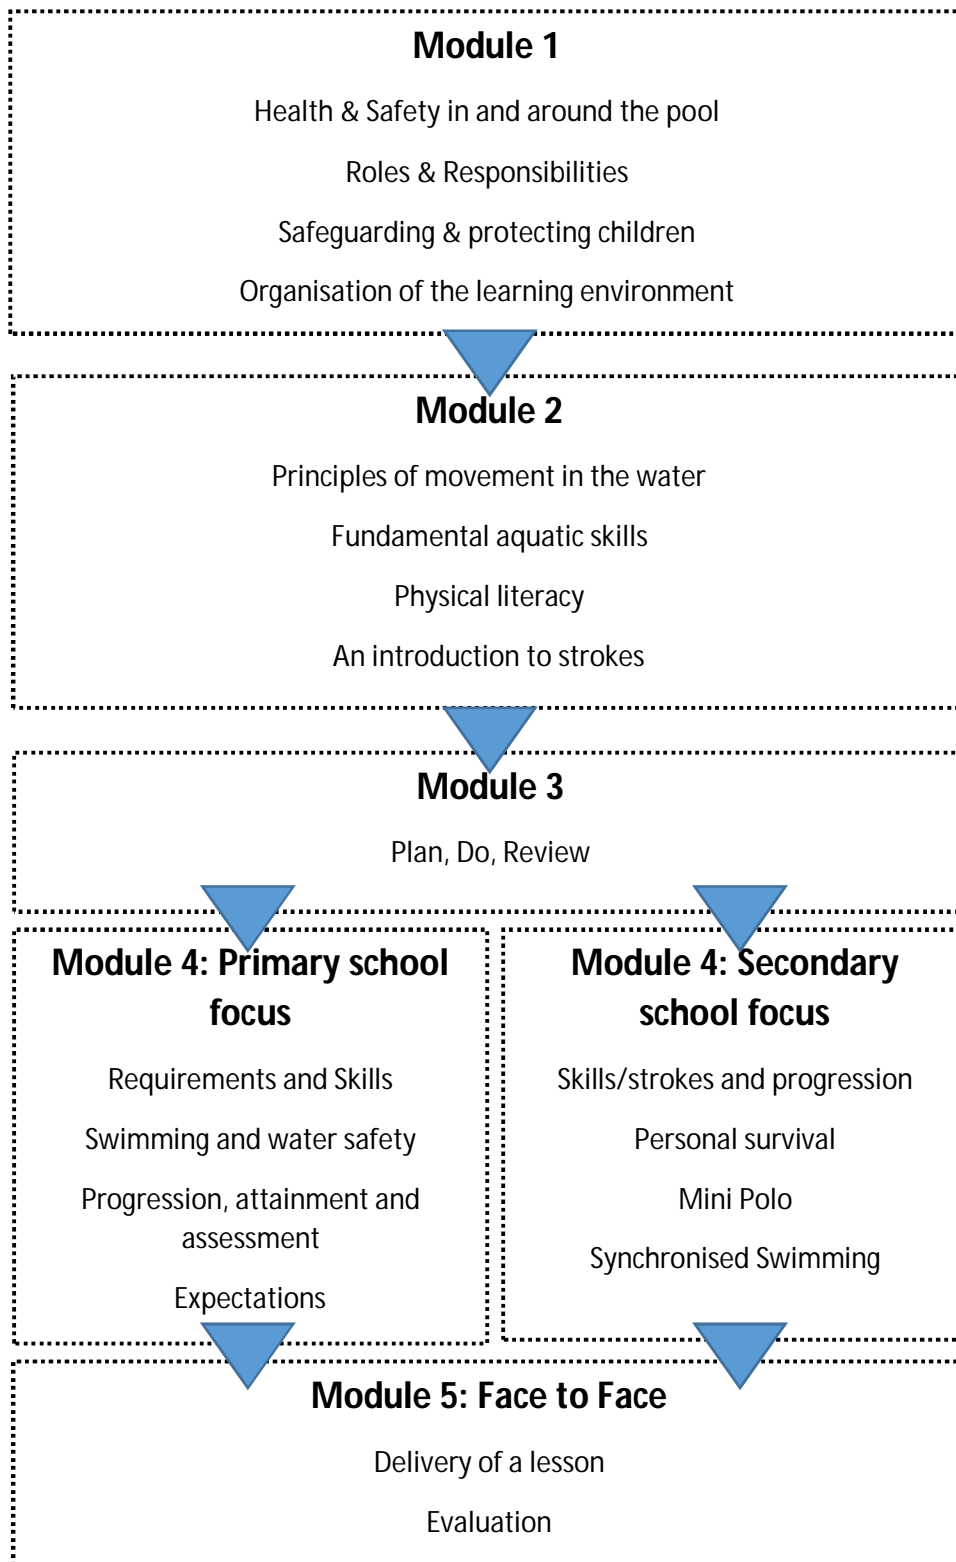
Module 1

Health & Safety in and around the pool

Roles & Responsibilities

Safeguarding & protecting children

Organisation of the learning environment

Module 2

Principles of movement in the water

Fundamental aquatic skills

Physical literacy

An introduction to strokes

Module 3

Plan, Do, Review

Module 4: Primary school focus

Requirements and Skills

Swimming and water safety

Progression, attainment and assessment

Expectations

Module 4: Secondary school focus

Skills/strokes and progression

Personal survival

Mini Polo

Synchronised Swimming

Module 5: Face to Face

Delivery of a lesson

Evaluation